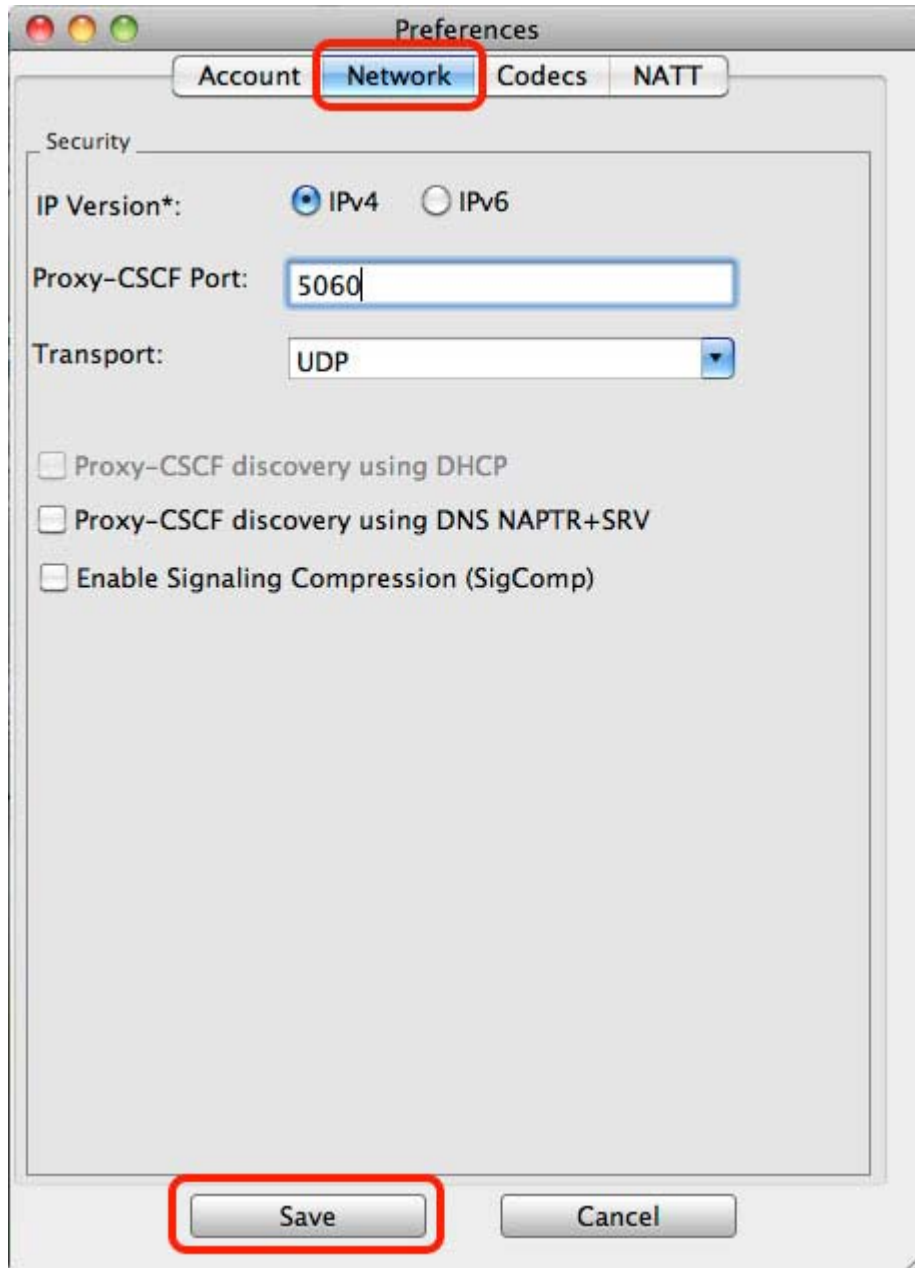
Preferences

Account Network Codecs NATT

Security

IP Version*: IPv4 IPv6

Proxy-CSCF Port: 5060

Transport: UDP

Proxy-CSCF discovery using DHCP

Proxy-CSCF discovery using DNS NAPTR+SRV

Enable Signaling Compression (SigComp)

Save Cancel